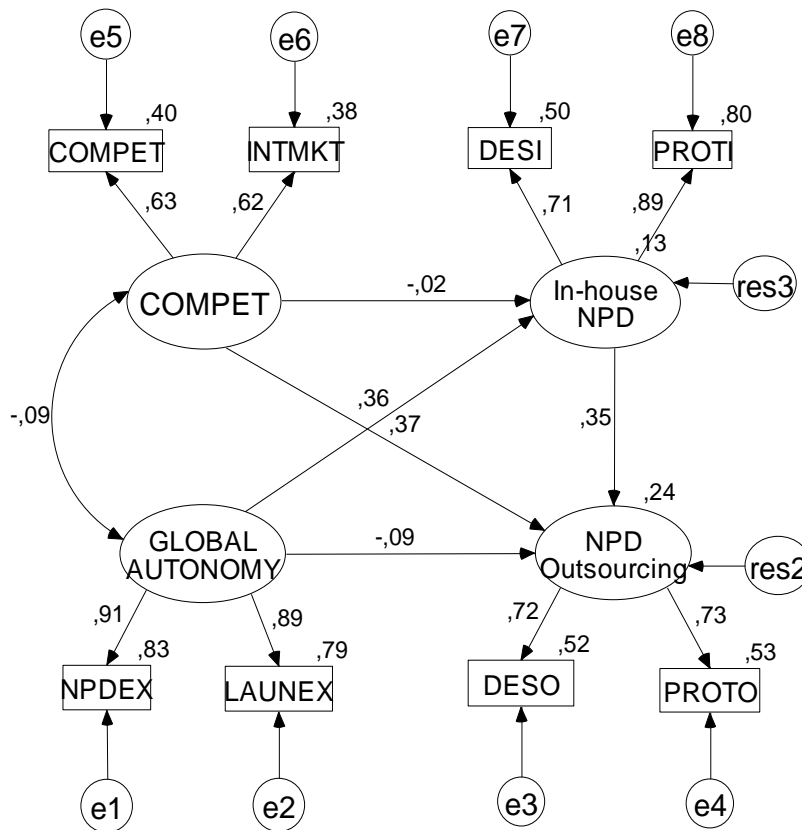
e5
e6
e7
e8
,40
,38
,50
,80
COMPET
INTMKT
DESI
PROTI
,63
,62
,71
,89
,13
COMPET
-,02
In-house NPD
res3
,36
,37
,35
-,09
,24
GLOBAL AUTONOMY
-,09
NPD Outsourcing
res2
,91
,83
,89
,79
,72
,52
,73
,53
NPDEX
LAUNEX
DESO
PROTO
e1
e2
e3
e4